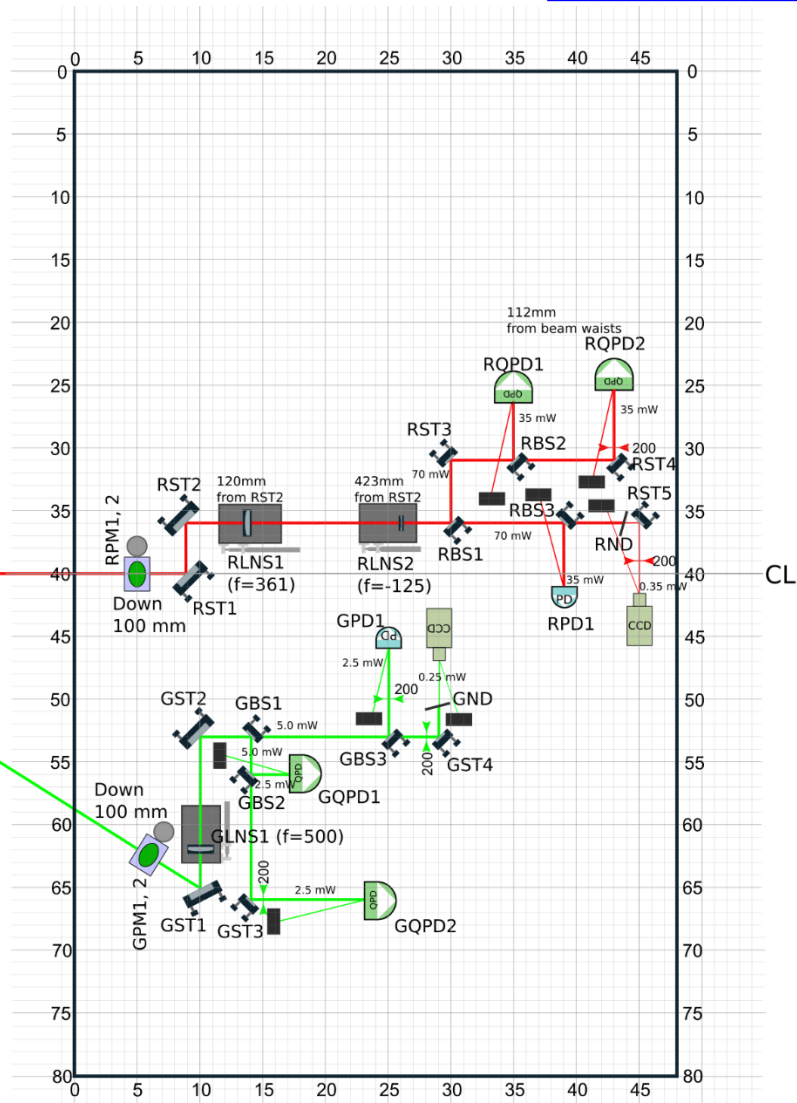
0 5 10 15 20 25 30 35 40 45

0
5
10
15
20
25
30
35
40
45
50
55
60
65
70
75
80

112mm
from beam waists

RQPD1
QPD
RQPD2
QPD
35 mW
35 mW
RST3
RBS2
200
70 mW
RST4
RST2
120mm
from RST2
423mm
from RST2
RBS3
RST5
RPM1, 2
70 mW
RND
RLNS1
(f=361)
RLNS2
(f=-125)
RBS1
200
35 mW
0.35 mW
CL
Down
100 mm
RST1
RPD1
PD
CCD
GPD1
PD
CCD
2.5 mW
0.25 mW
200
GND
GST2
GBS1
5.0 mW
5.0 mW
GBS3
GST4
200
2.5 mW
QPD
GBS2
GQPD1
Down
100 mm
GLNS1 (f=500)
200
2.5 mW
QPD
GPM1, 2
GST1
GST3
GQPD2

0 5 10 15 20 25 30 35 40 45